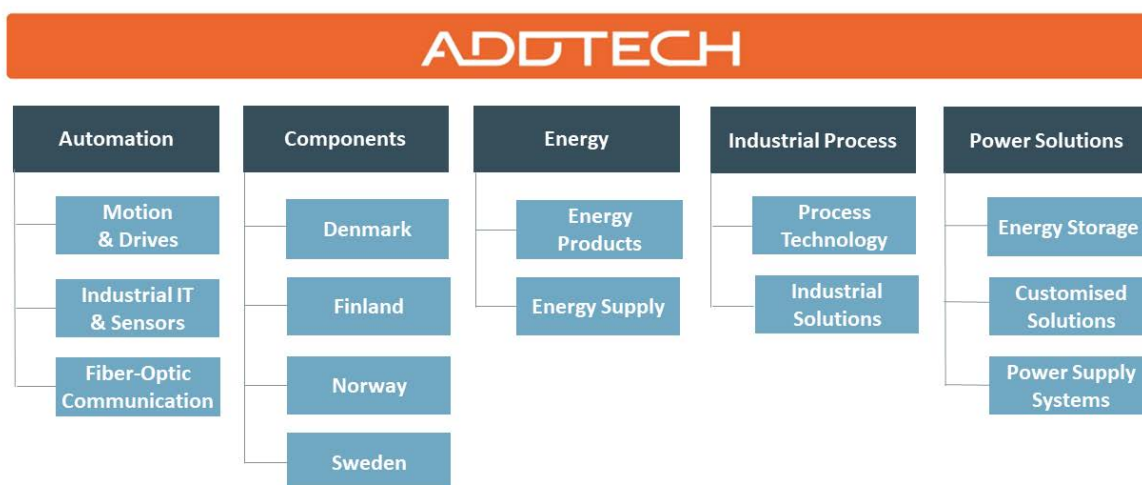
ADDTECH

Automation

Motion & Drives

Industrial IT & Sensors

Fiber-Optic Communication

Components

Denmark

Finland

Norway

Sweden

Energy

Energy Products

Energy Supply

Industrial Process

Process Technology

Industrial Solutions

Power Solutions

Energy Storage

Customised Solutions

Power Supply Systems